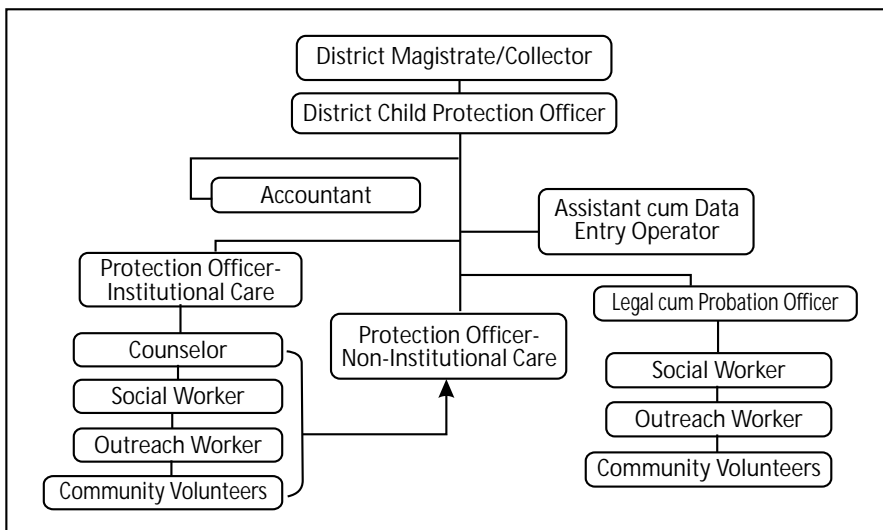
District Magistrate/Collector

District Child Protection Officer

Accountant

Assistant cum Data Entry Operator

Protection Officer-Institutional Care

Legal cum Probation Officer

Protection Officer-Non-Institutional Care

Counselor

Social Worker

Outreach Worker

Community Volunteers

Social Worker

Outreach Worker

Community Volunteers